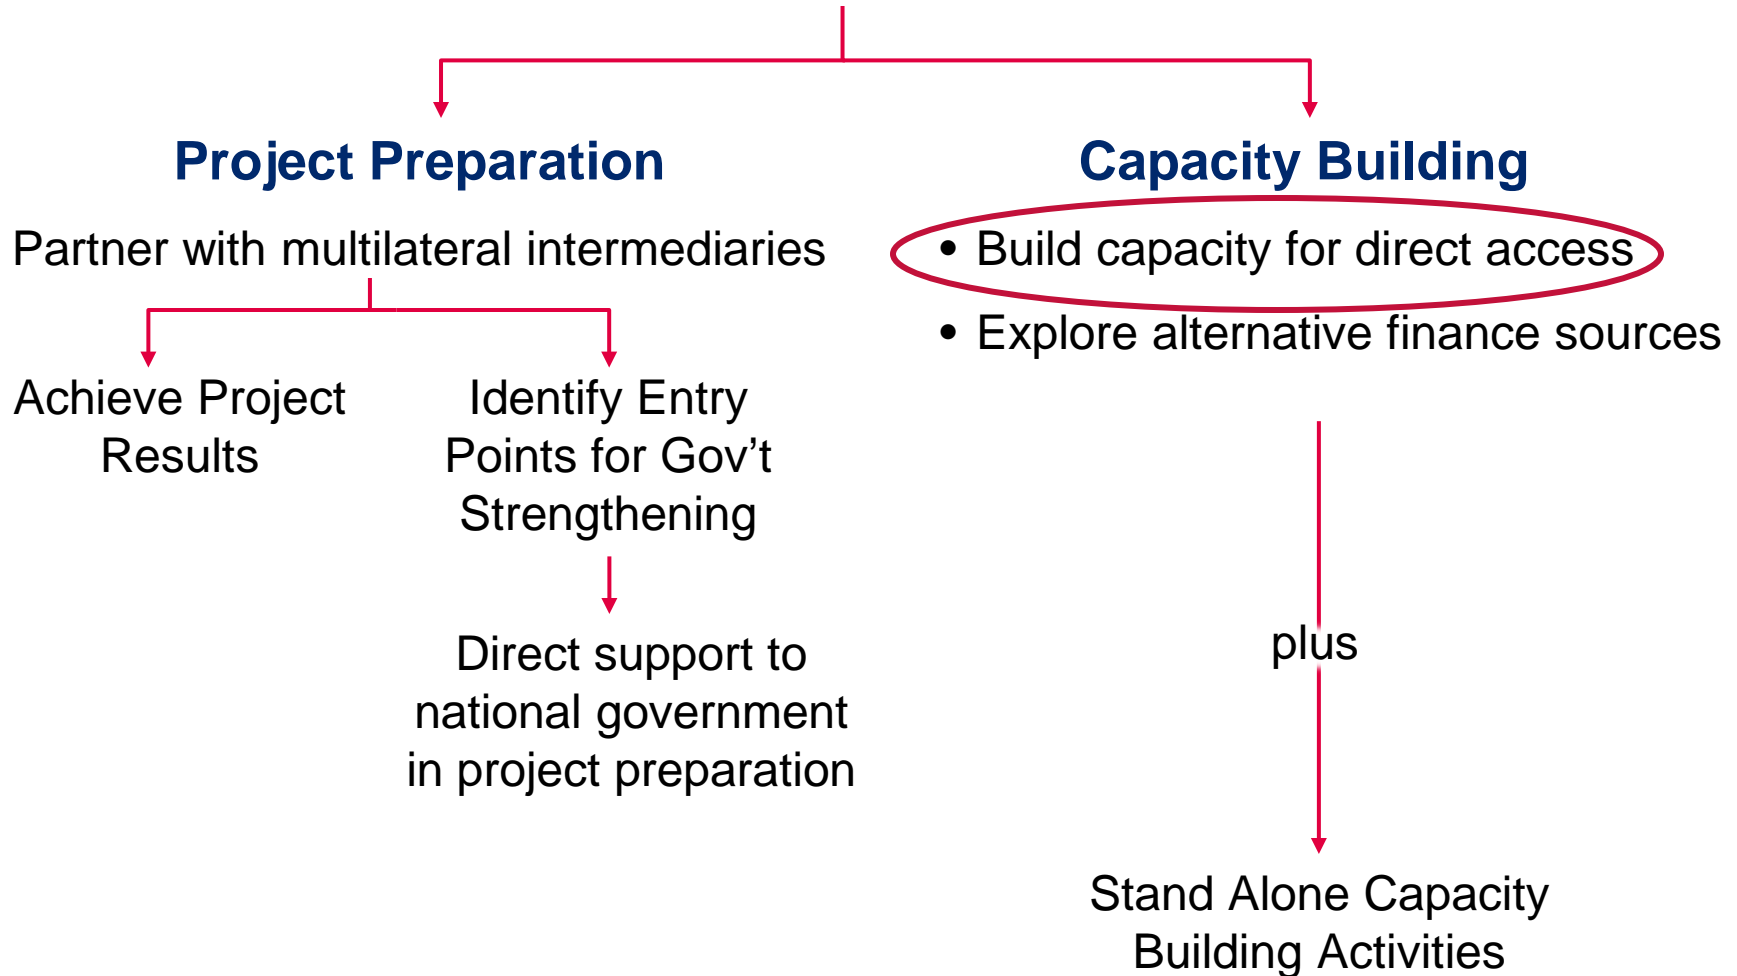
Project Preparation

Partner with multilateral intermediaries

Achieve Project Results

Identify Entry Points for Gov't Strengthening

Direct support to national government in project preparation

Capacity Building

• Build capacity for direct access
• Explore alternative finance sources

plus

Stand Alone Capacity Building Activities